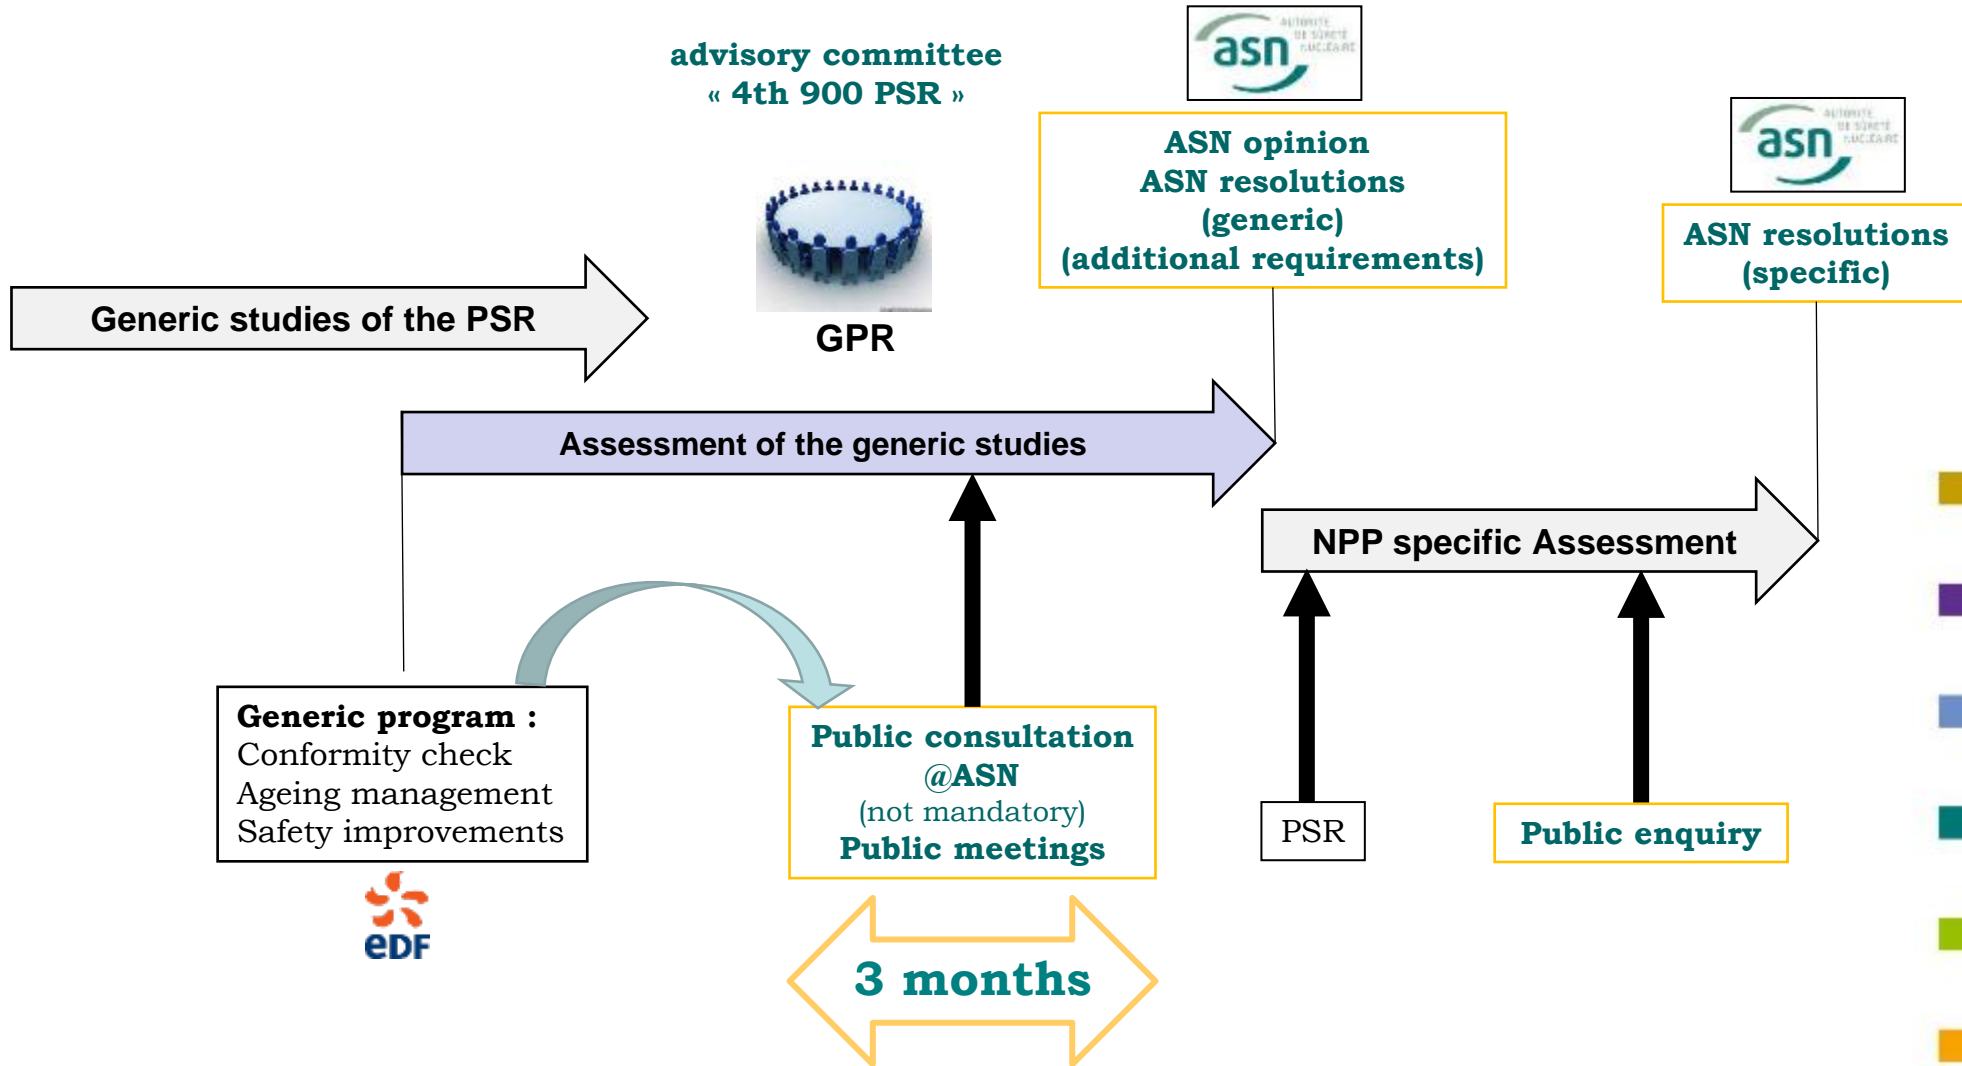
advisory committee
« 4th 900 PSR »

asn AUTORITÉ DE SÛRETÉ NUCLÉAIRE

ASN opinion
ASN resolutions
(generic)
(additional requirements)

asn AUTORITÉ DE SÛRETÉ NUCLÉAIRE

ASN resolutions
(specific)

Generic studies of the PSR

GPR

Assessment of the generic studies

NPP specific Assessment

Generic program :
Conformity check
Ageing management
Safety improvements

eDF

Public consultation
@ASN
(not mandatory)
Public meetings

PSR

Public enquiry

3 months